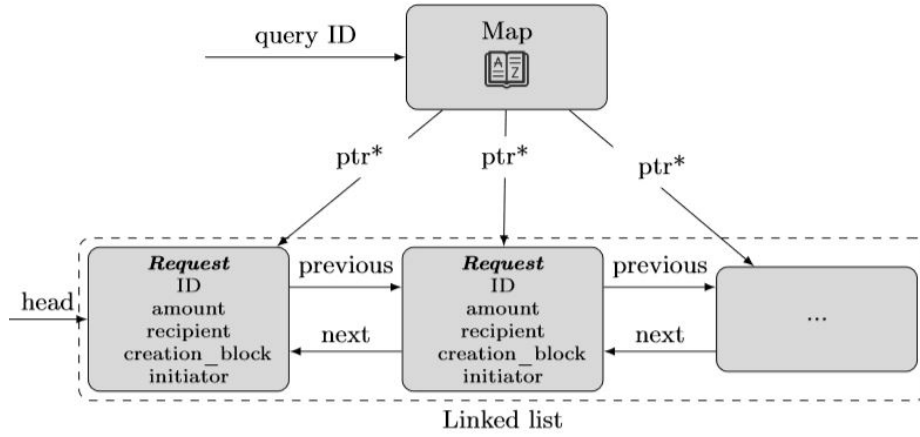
query ID

Map

A
Z

ptr*

ptr*

ptr*

head

***Request***
ID
amount
recipient
creation_block
initiator

previous

next

***Request***
ID
amount
recipient
creation_block
initiator

previous

next

...

Linked list